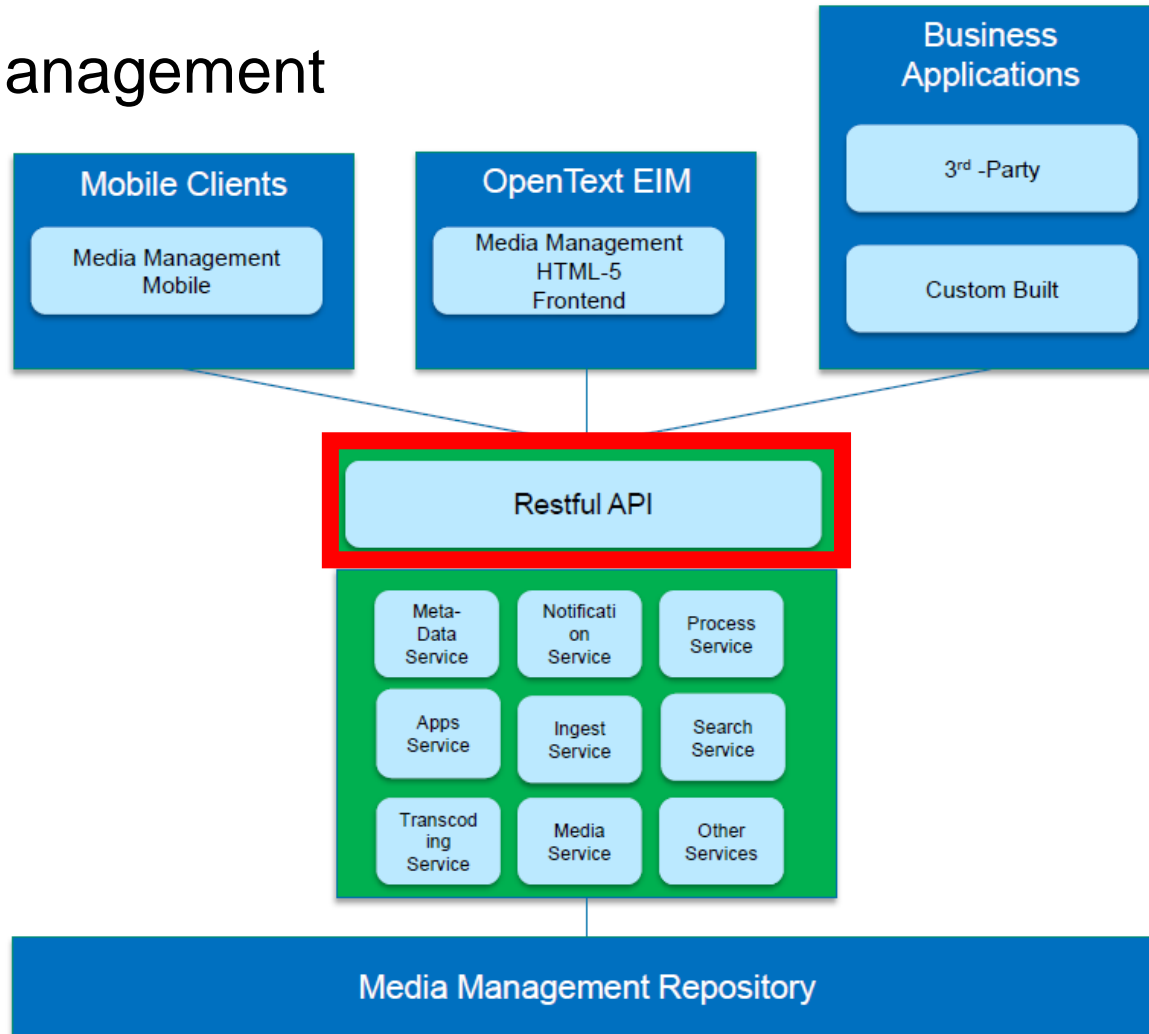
anagement

Business Applications

Mobile Clients

Media Management Mobile

OpenText EIM

Media Management HTML-5 Frontend

3$^{rd}$ -Party

Custom Built

Restful API

Meta-Data Service

Notification Service

Process Service

Apps Service

Ingest Service

Search Service

Transcoding Service

Media Service

Other Services

Media Management Repository